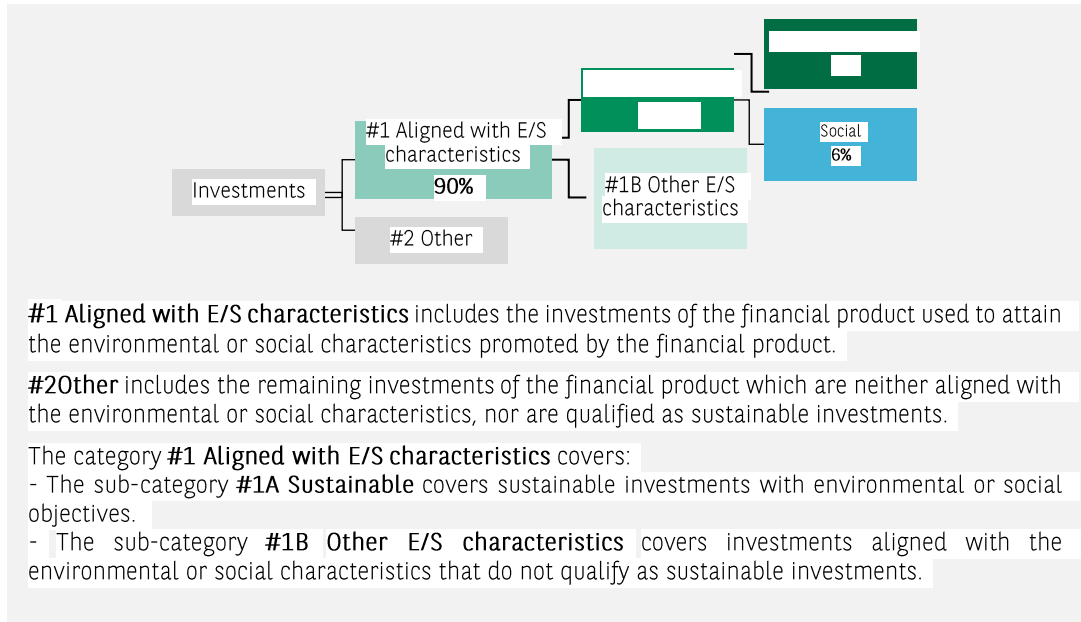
Investments

#1 Aligned with E/S characteristics
90%

#2 Other

#1B Other E/S characteristics

Social
6%

**#1 Aligned with E/S characteristics** includes the investments of the financial product used to attain the environmental or social characteristics promoted by the financial product.

**#2Other** includes the remaining investments of the financial product which are neither aligned with the environmental or social characteristics, nor are qualified as sustainable investments.

The category **#1 Aligned with E/S characteristics** covers:
- The sub-category **#1A Sustainable** covers sustainable investments with environmental or social objectives.
- The sub-category **#1B Other E/S characteristics** covers investments aligned with the environmental or social characteristics that do not qualify as sustainable investments.